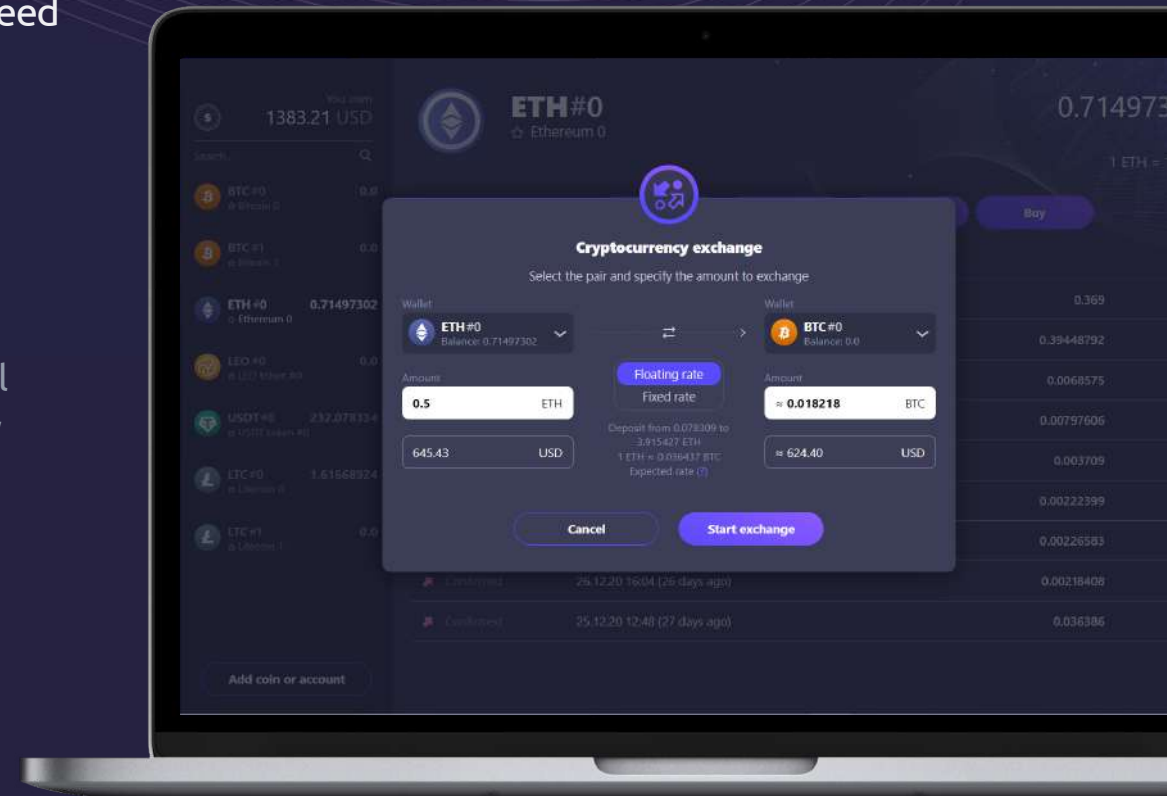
eed

l

You own
1383.21 USD

Search

BTC #0
Bitcoin 0
0.0

BTC #1
Bitcoin 1
0.0

ETH #0
Ethereum 0
0.71497302

LEO #0
LEO token #0
0.0

USDT #0
USDT token #0
232.078334

LTC #0
Litecoin 0
1.61568924

LTC #1
Litecoin 1
0.0

Add coin or account

ETH#0
Ethereum 0

0.714973

1 ETH =

Buy

Cryptocurrency exchange

Select the pair and specify the amount to exchange

Wallet
ETH #0
Balance: 0.71497302

Wallet
BTC #0
Balance: 0.0

Floating rate
Fixed rate

Amount
0.5 ETH

Amount
≈ 0.018218 BTC

645.43 USD

≈ 624.40 USD

Deposit from 0.078309 to 3.915427 ETH
1 ETH ≈ 0.036437 BTC
Expected rate (?)

Cancel

Start exchange

0.369
0.39448792
0.0068575
0.00797606
0.003709
0.00222399
0.00226583

Confirmed 26.12.20 16:04 (26 days ago) 0.00218408
Confirmed 25.12.20 12:48 (27 days ago) 0.036386